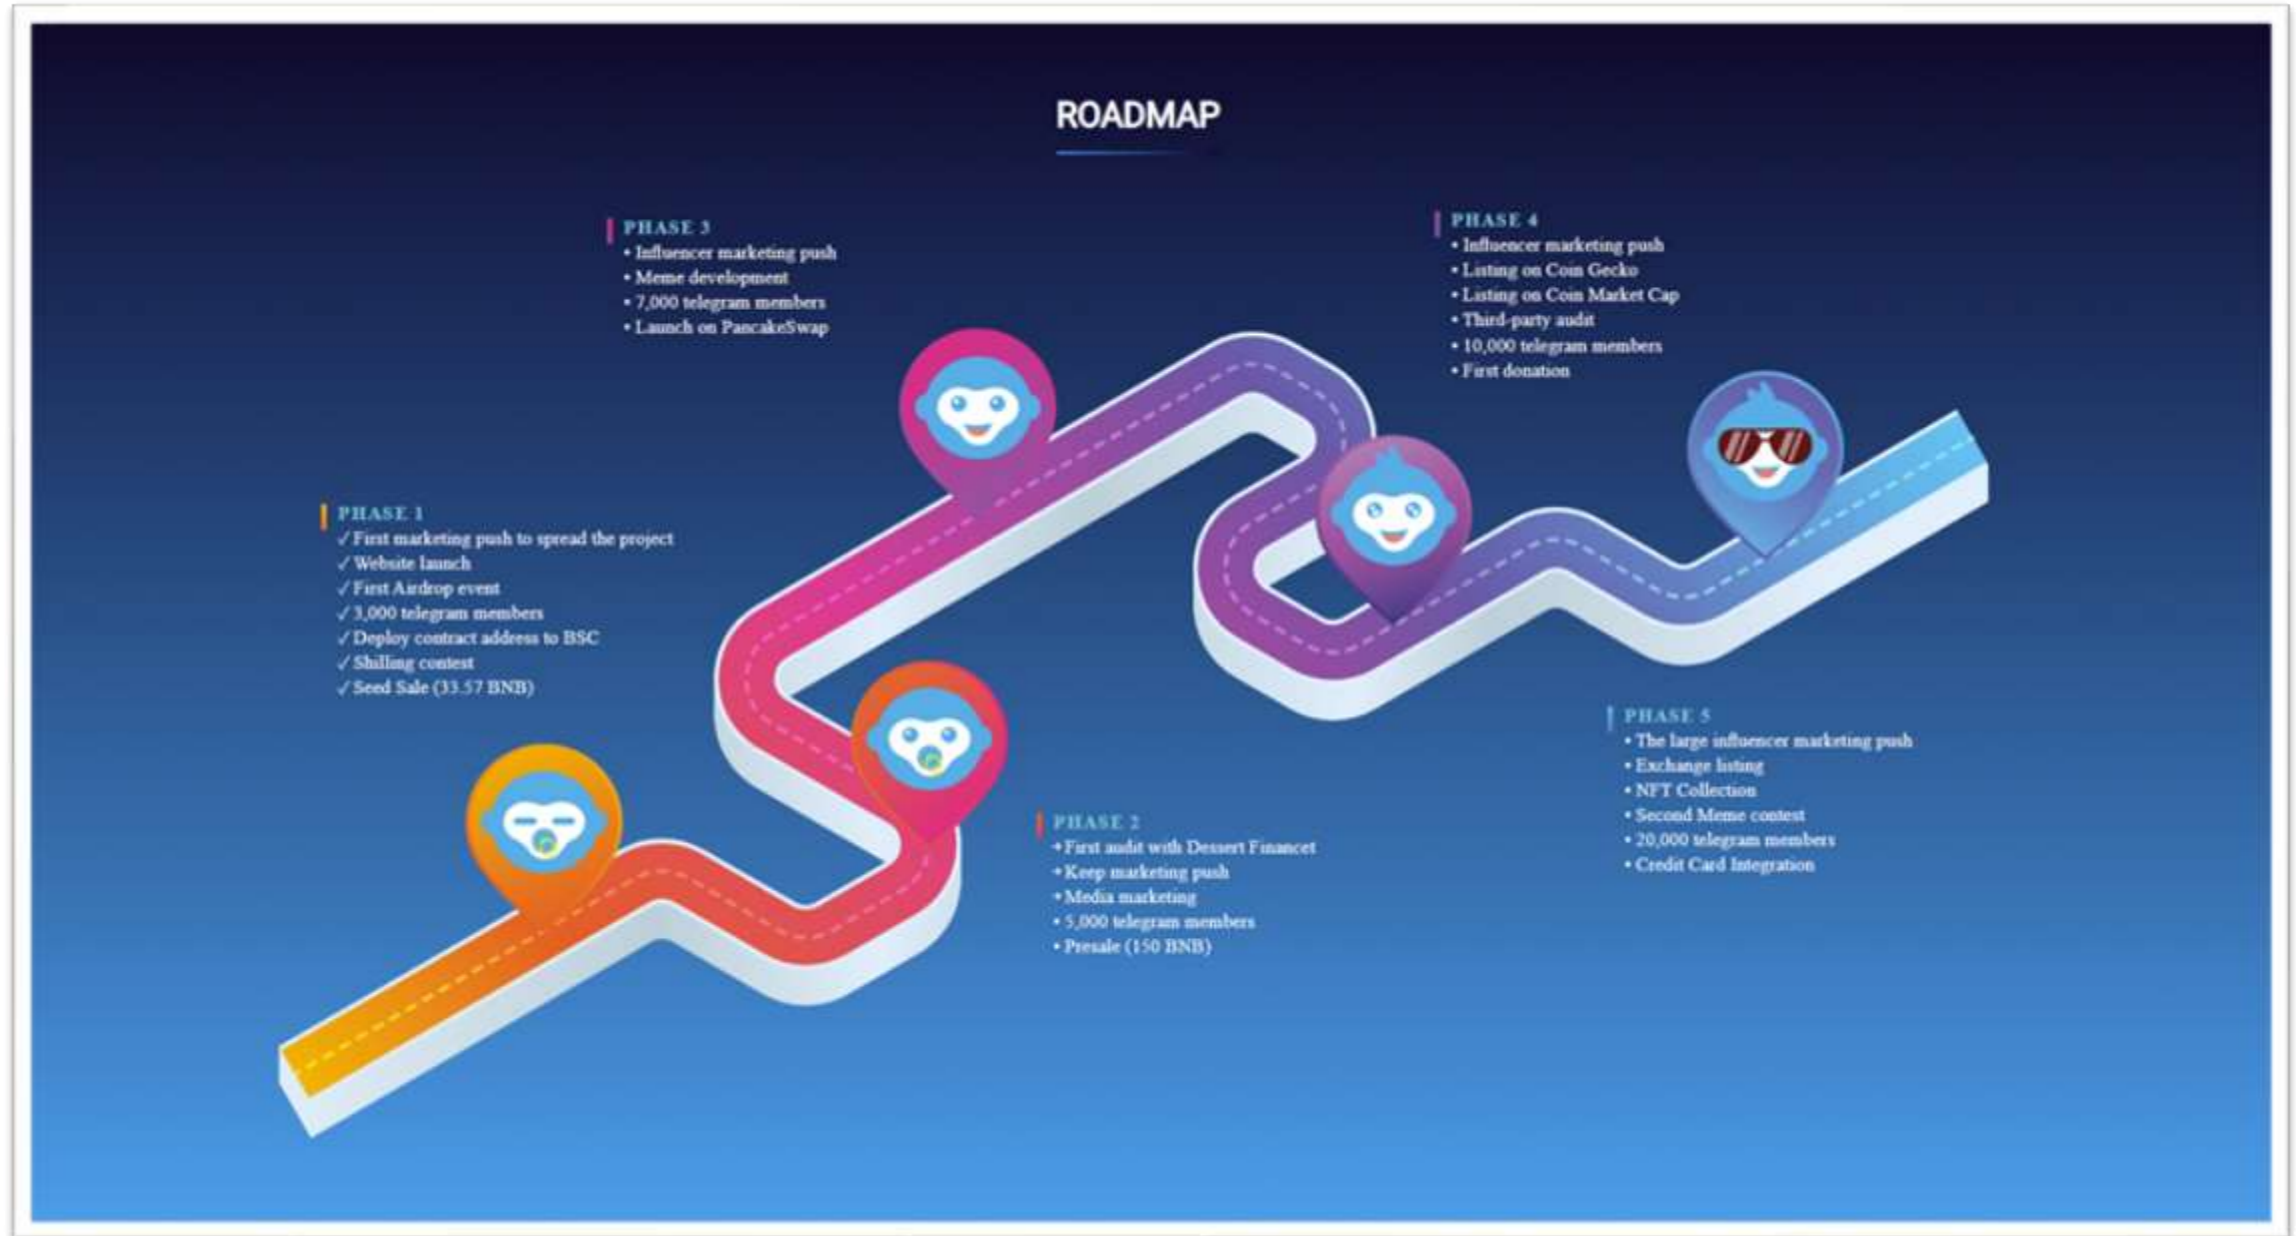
ROADMAP

PHASE 3
• Influencer marketing push
• Meme development
• 7,000 telegram members
• Launch on PancakeSwap

PHASE 4
• Influencer marketing push
• Listing on Coin Gecko
• Listing on Coin Market Cap
• Third-party audit
• 10,000 telegram members
• First donation

PHASE 1
✓First marketing push to spread the project
✓Website launch
✓First Airdrop event
✓3,000 telegram members
✓Deploy contract address to BSC
✓Shilling contest
✓Seed Sale (33.57 BNB)

PHASE 5
• The large influencer marketing push
• Exchange listing
• NFT Collection
• Second Meme contest
• 20,000 telegram members
• Credit Card Integration

PHASE 2
• First audit with Dessert Financet
• Keep marketing push
• Media marketing
• 5,000 telegram members
• Presale (150 BNB)